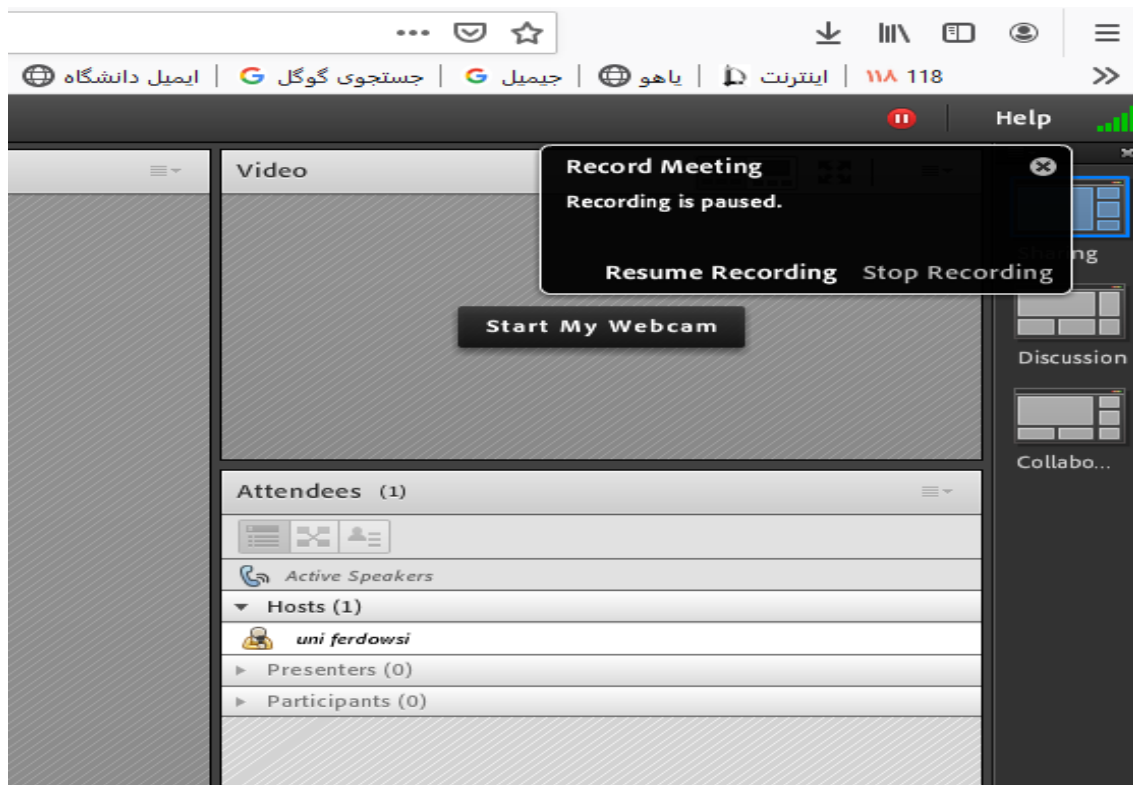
•••

ایمیل دانشگاه | جستجوی گوگل | جیمیل | یاهو | اینترنت | ۱۱۸ 118

Help

Video

Record Meeting
Recording is paused.
Resume Recording Stop Recording

Start My Webcam

Sha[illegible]ng

Discussion

Collabo...

Attendees (1)

Active Speakers

Hosts (1)

uni ferdowsi

Presenters (0)

Participants (0)